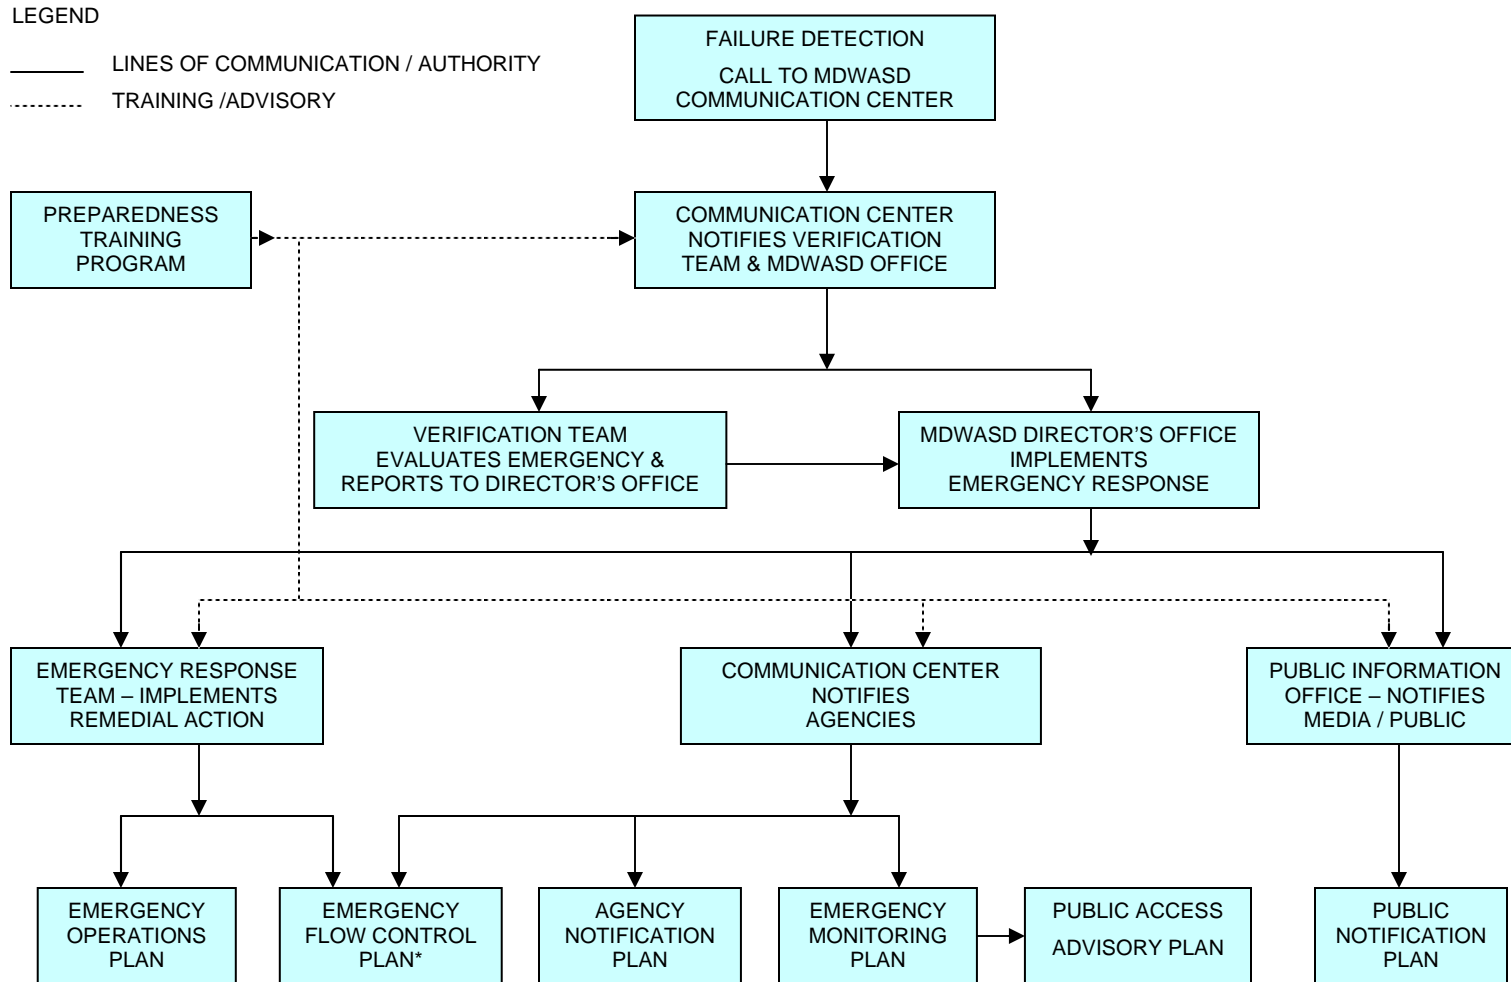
LEGEND

LINES OF COMMUNICATION / AUTHORITY

TRAINING /ADVISORY

FAILURE DETECTION

CALL TO MDWASD COMMUNICATION CENTER

PREPAREDNESS TRAINING PROGRAM

COMMUNICATION CENTER NOTIFIES VERIFICATION TEAM & MDWASD OFFICE

VERIFICATION TEAM EVALUATES EMERGENCY & REPORTS TO DIRECTOR'S OFFICE

MDWASD DIRECTOR'S OFFICE IMPLEMENTS EMERGENCY RESPONSE

EMERGENCY RESPONSE TEAM – IMPLEMENTS REMEDIAL ACTION

COMMUNICATION CENTER NOTIFIES AGENCIES

PUBLIC INFORMATION OFFICE – NOTIFIES MEDIA / PUBLIC

EMERGENCY OPERATIONS PLAN

EMERGENCY FLOW CONTROL PLAN*

AGENCY NOTIFICATION PLAN

EMERGENCY MONITORING PLAN

PUBLIC ACCESS ADVISORY PLAN

PUBLIC NOTIFICATION PLAN